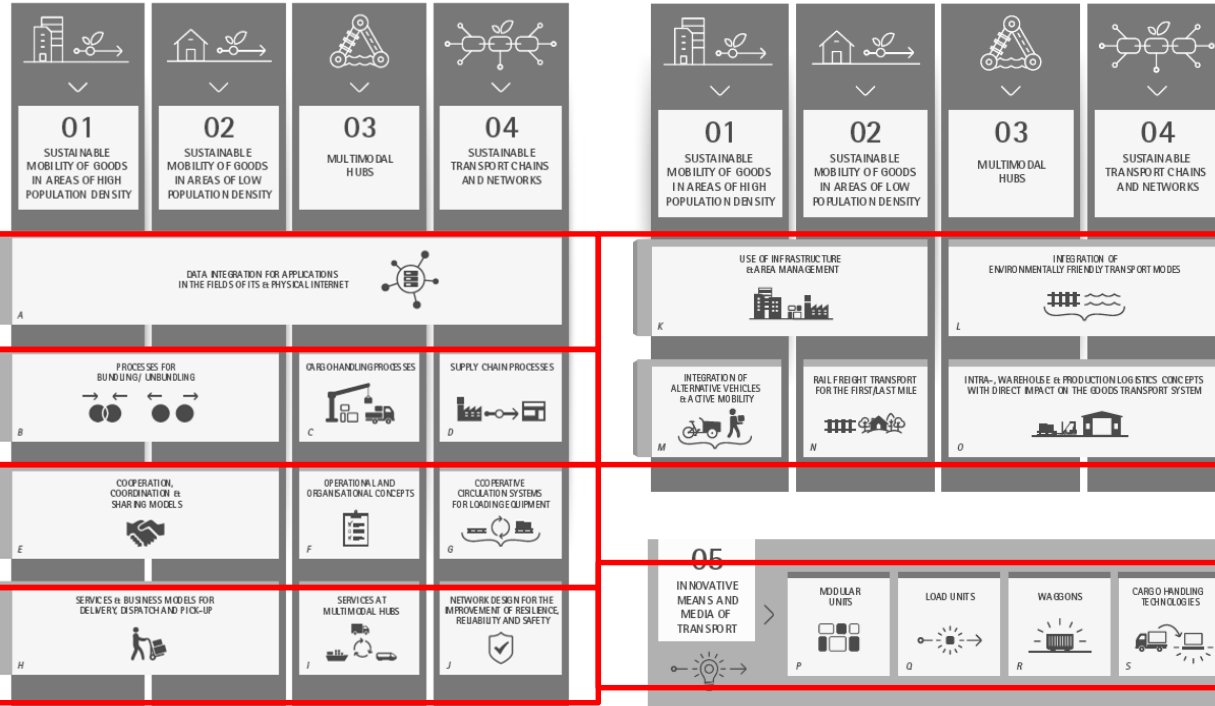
01
SUSTAINABLE MOBILITY OF GOODS IN AREAS OF HIGH POPULATION DENSITY

02
SUSTAINABLE MOBILITY OF GOODS IN AREAS OF LOW POPULATION DENSITY

03
MULTIMODAL HUBS

04
SUSTAINABLE TRANSPORT CHAINS AND NETWORKS

DATA INTEGRATION FOR APPLICATIONS IN THE FIELDS OF ITS & PHYSICAL INTERNET
A

PROCESSES FOR BUNDLING/ UNBUNDLING
B

CARGO HANDLING PROCESSES
C

SUPPLY CHAIN PROCESSES
D

COOPERATION, COORDINATION & SHARING MODELS
E

OPERATIONAL AND ORGANISATIONAL CONCEPTS
F

COOPERATIVE CIRCULATION SYSTEMS FOR LOADING EQUIPMENT
G

SERVICES & BUSINESS MODELS FOR DELIVERY, DISPATCH AND PICK-UP
H

SERVICES AT MULTIMODAL HUBS
I

NETWORK DESIGN FOR THE IMPROVEMENT OF RESILIENCE, RELIABILITY AND SAFETY
J

01
SUSTAINABLE MOBILITY OF GOODS IN AREAS OF HIGH POPULATION DENSITY

02
SUSTAINABLE MOBILITY OF GOODS IN AREAS OF LOW POPULATION DENSITY

03
MULTIMODAL HUBS

04
SUSTAINABLE TRANSPORT CHAINS AND NETWORKS

USE OF INFRASTRUCTURE & AREA MANAGEMENT
K

INTEGRATION OF ENVIRONMENTALLY FRIENDLY TRANSPORT MODES
L

INTEGRATION OF ALTERNATIVE VEHICLES & ACTIVE MOBILITY
M

RAIL FREIGHT TRANSPORT FOR THE FIRST/LAST MILE
N

INTRA-, WAREHOUSE & PRODUCTION LOGISTICS CONCEPTS WITH DIRECT IMPACT ON THE GOODS TRANSPORT SYSTEM
O

05
INNOVATIVE MEANS AND MEDIA OF TRANSPORT

MODULAR UNITS
P

LOAD UNITS
Q

WAGGONS
R

CARGO HANDLING TECHNOLOGIES
S